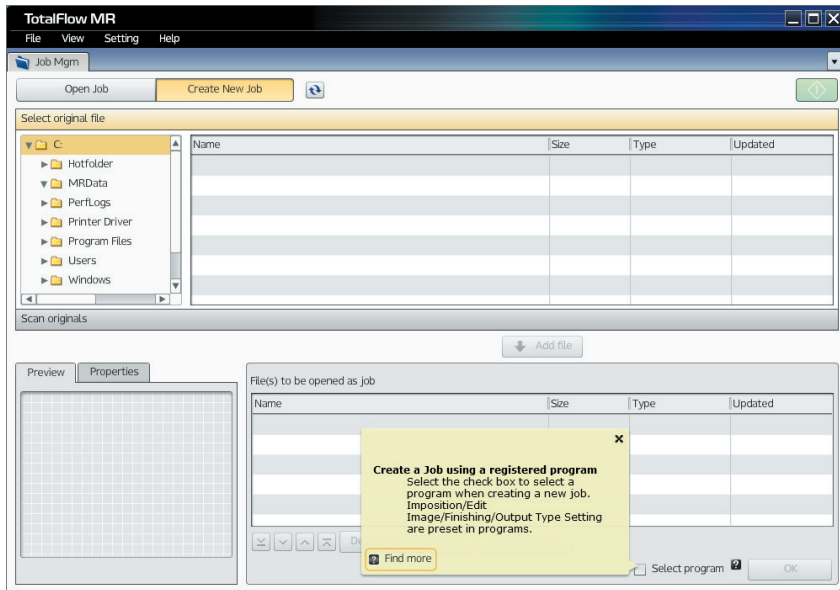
TotalFlow MR

File View Setting Help

Job Mgm

Open Job

Create New Job

Select original file

C:
Hotfolder
MRData
PerfLogs
Printer Driver
Program Files
Users
Windows

| Name | Size | Type | Updated |
|---|---|---|---|

Scan originals

Add file

Preview Properties

File(s) to be opened as job

| Name | Size | Type | Updated |
|---|---|---|---|

De

×

**Create a Job using a registered program**
Select the check box to select a program when creating a new job. Imposition/Edit Image/Finishing/Output Type Setting are preset in programs.

Find more

Select program

OK